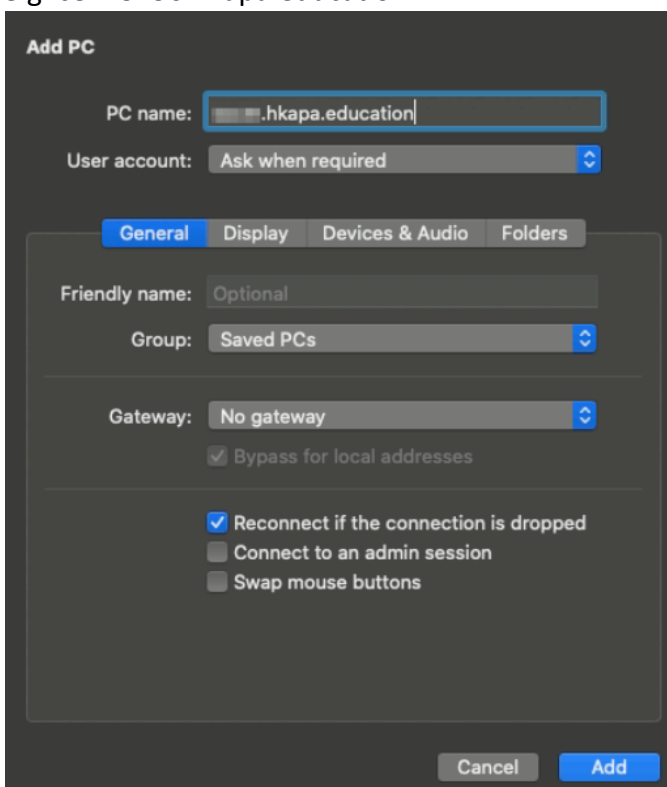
Add PC

PC name: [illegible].hkapa.education

User account: Ask when required

General Display Devices & Audio Folders

Friendly name: Optional

Group: Saved PCs

Gateway: No gateway

Bypass for local addresses

Reconnect if the connection is dropped

Connect to an admin session

Swap mouse buttons

Cancel Add